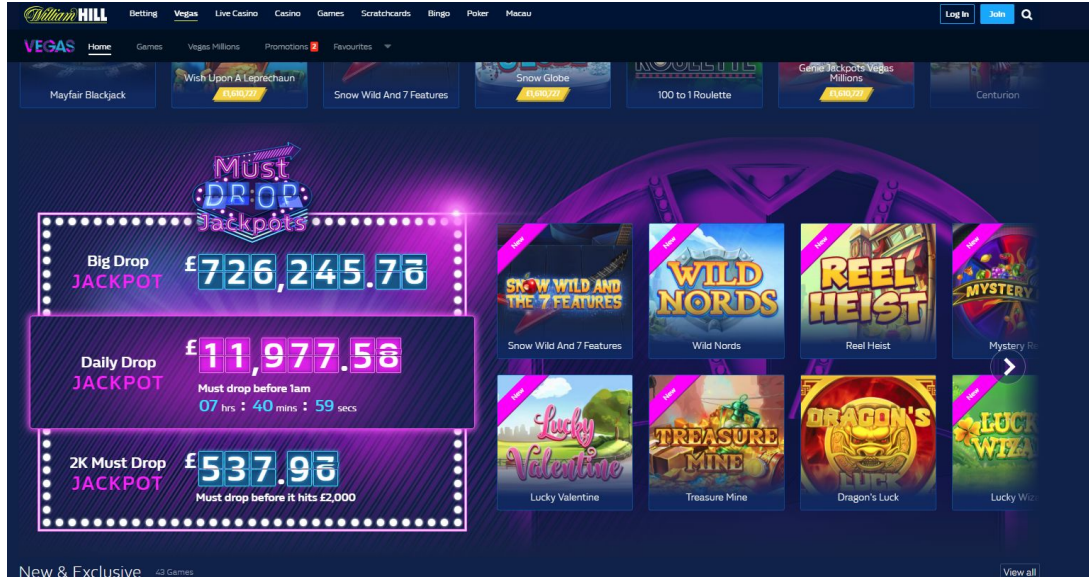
William HILL Betting Vegas Live Casino Casino Games Scratchcards Bingo Poker Macau Log In Join

VEGAS Home Games Vegas Millions Promotions 2 Favourites

Mayfair Blackjack
Wish Upon A Leprechaun £1,610,727
Snow Wild And 7 Features
Snow Globe £1,610,727
100 to 1 Roulette
Genie Jackpots Vegas Millions £1,610,727
Centurion

Must Drop Jackpots

Big Drop JACKPOT £726,245.76

Daily Drop JACKPOT £11,977.58
Must drop before 1am
07 hrs : 40 mins : 59 secs

2K Must Drop JACKPOT £537.96
Must drop before it hits £2,000

New SNOW WILD AND THE 7 FEATURES
Snow Wild And 7 Features
New WILD NORDS
Wild Nords
New REEL HEIST
Reel Heist
New MYSTERY
Mystery Re
New Lucky Valentine
Lucky Valentine
New TREASURE MINE
Treasure Mine
DRAGON'S LUCK
Dragon's Luck
New LUCK WIZA
Lucky Wiz

New & Exclusive 43 Games
View all